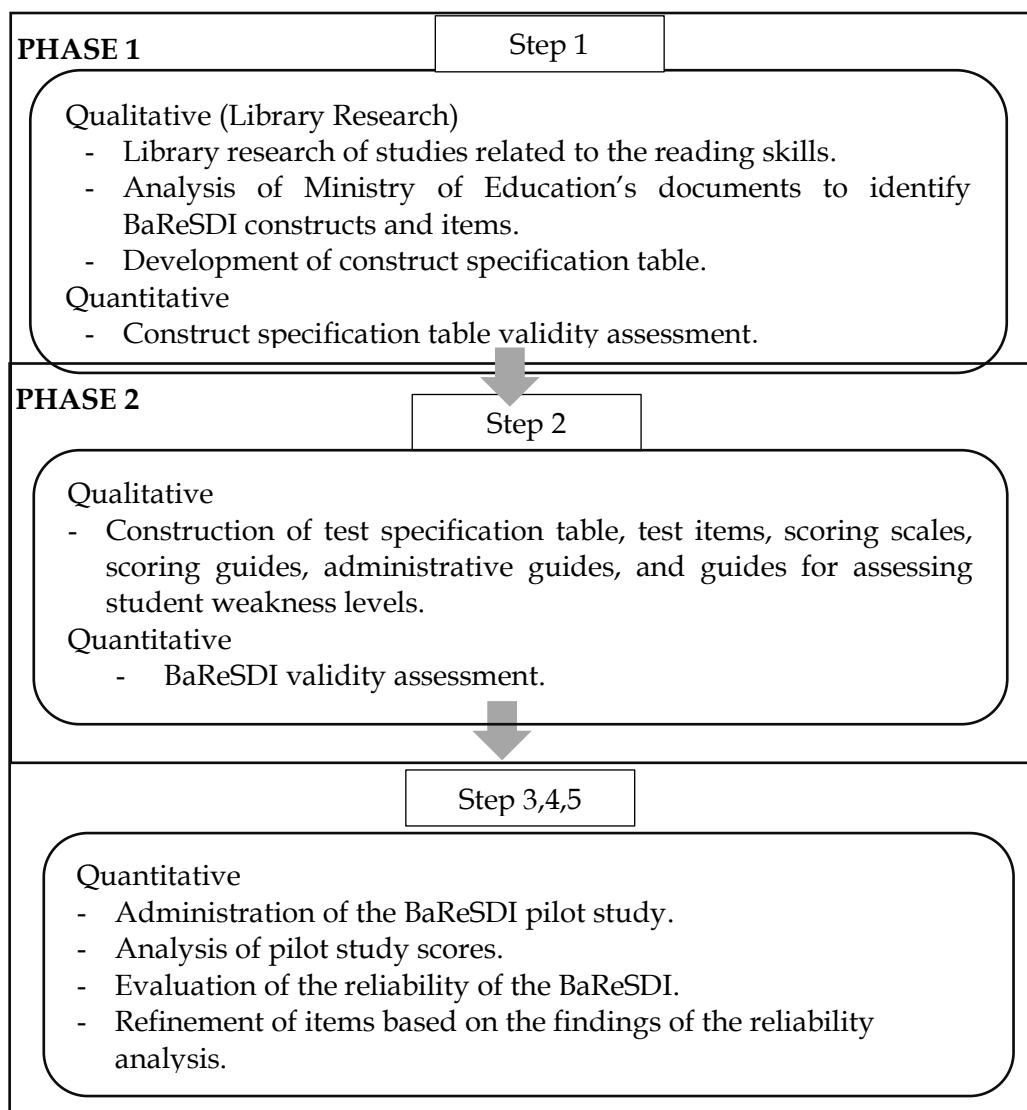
PHASE 1

Step 1

Qualitative (Library Research)
- Library research of studies related to the reading skills.
- Analysis of Ministry of Education's documents to identify BaReSDI constructs and items.
- Development of construct specification table.

Quantitative
- Construct specification table validity assessment.

PHASE 2

Step 2

Qualitative
- Construction of test specification table, test items, scoring scales, scoring guides, administrative guides, and guides for assessing student weakness levels.

Quantitative
- BaReSDI validity assessment.

Step 3,4,5

Quantitative
- Administration of the BaReSDI pilot study.
- Analysis of pilot study scores.
- Evaluation of the reliability of the BaReSDI.
- Refinement of items based on the findings of the reliability analysis.